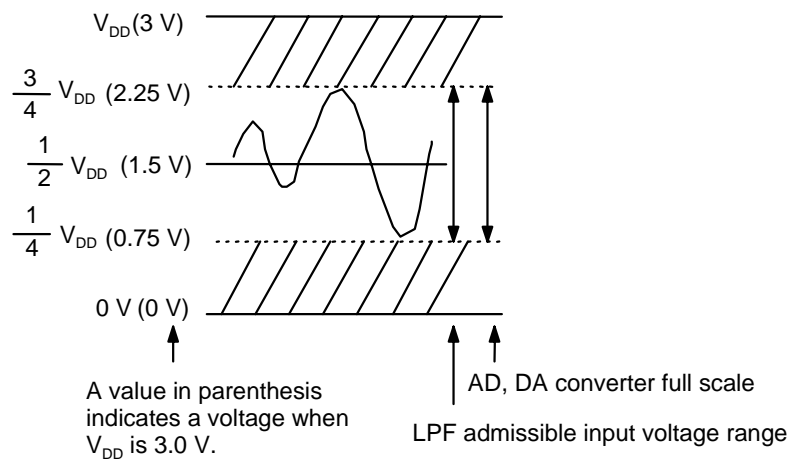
$V_{DD}$(3 V)

$\frac{3}{4}$ $V_{DD}$ (2.25 V)

$\frac{1}{2}$ $V_{DD}$ (1.5 V)

$\frac{1}{4}$ $V_{DD}$ (0.75 V)

0 V (0 V)

A value in parenthesis indicates a voltage when $V_{DD}$ is 3.0 V.

AD, DA converter full scale

LPF admissible input voltage range